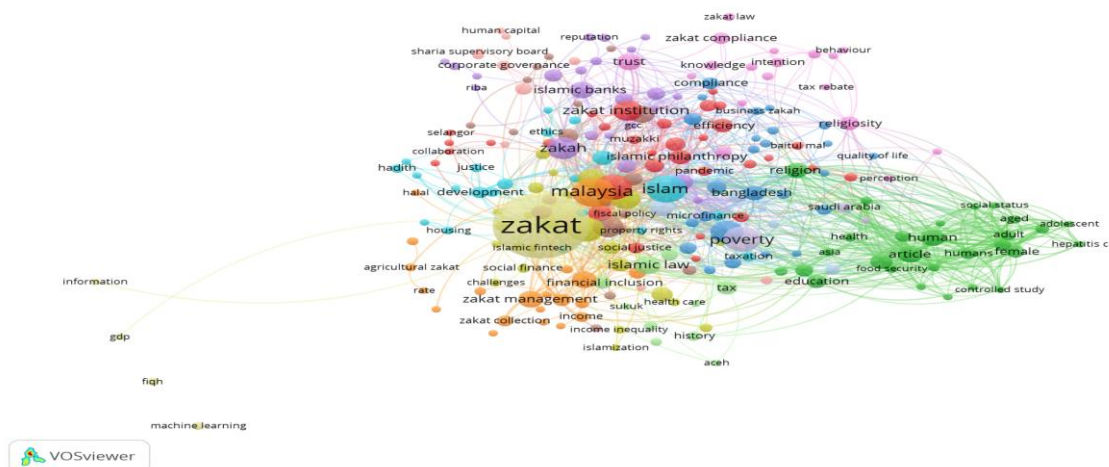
zakat law
human capital
reputation
zakat compliance
sharia supervisory board
behaviour
trust
knowledge
intention
corporate governance
compliance
riba
islamic banks
tax rebate
zakat institution
business zakah
selangor
ethics
efficiency
religiosity
muzakki
gcc
collaboration
zakah
baitul mal
islamic philanthropy
hadith
justice
quality of life
pandemic
religion
perception
halal
development
malaysia
islam
bangladesh
saudi arabia
social status
zakat
fiscal policy
microfinance
aged
adolescent
housing
property rights
poverty
health
human
adult
hepatitis c
islamic fintech
social justice
article
humans
female
taxation
asia
islamic law
food security
agricultural zakat
social finance
education
information
challenges
financial inclusion
rate
tax
controlled study
zakat management
sukuk
health care
income
zakat collection
income inequality
history
gdp
islamization
aceh
fiqh
machine learning
VOSviewer